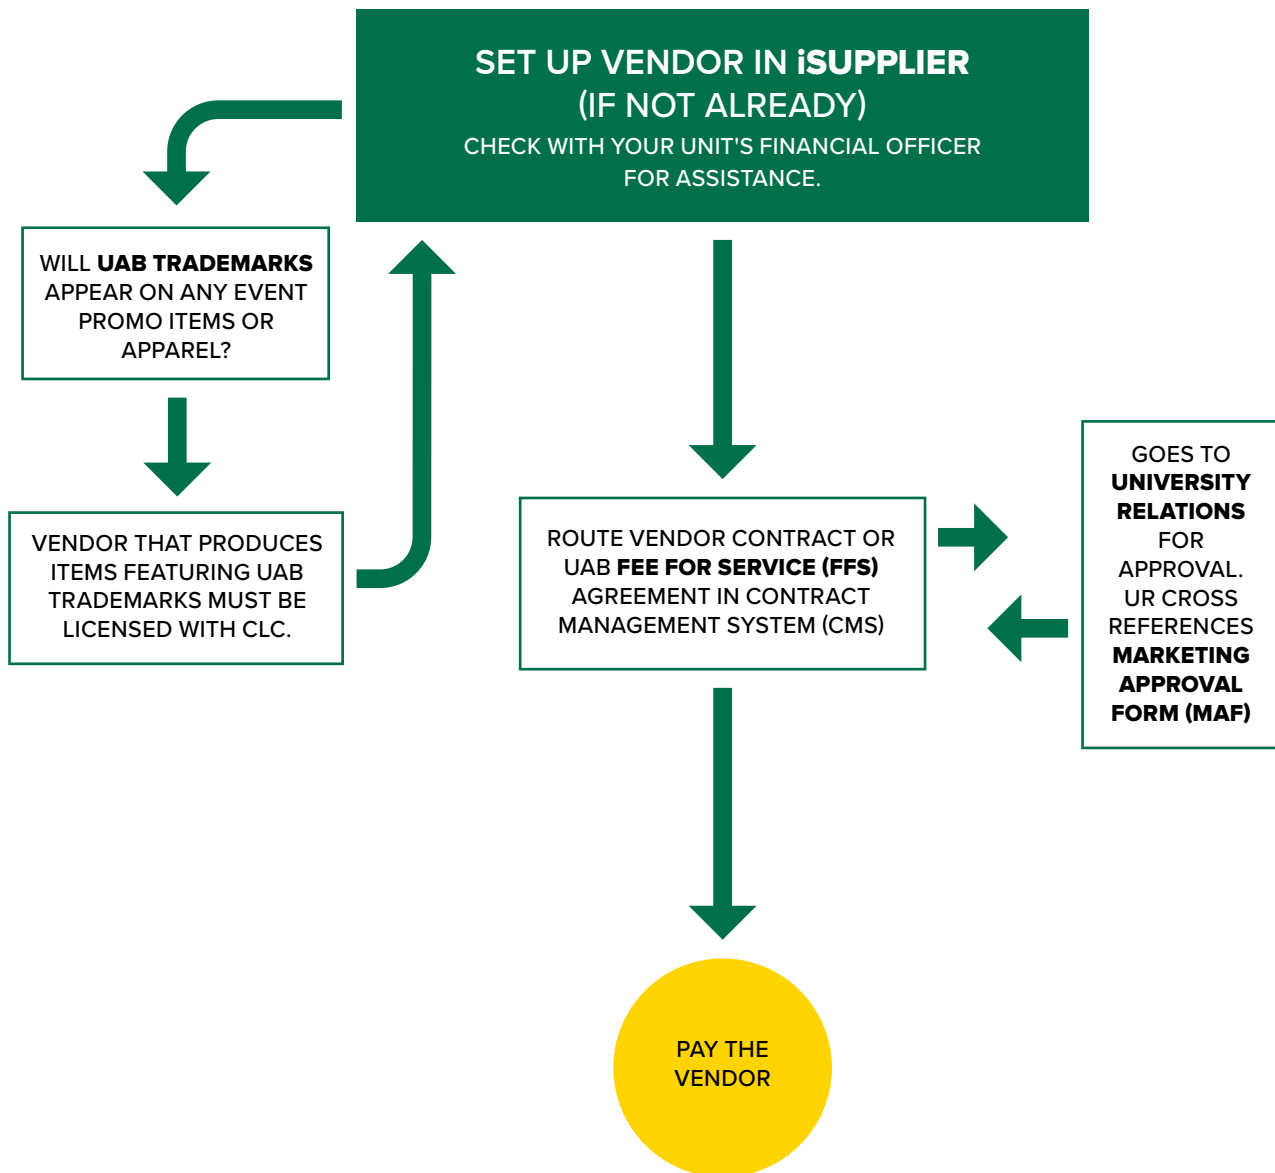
SET UP VENDOR IN iSUPPLIER
(IF NOT ALREADY)
CHECK WITH YOUR UNIT'S FINANCIAL OFFICER FOR ASSISTANCE.

WILL UAB TRADEMARKS APPEAR ON ANY EVENT PROMO ITEMS OR APPAREL?

VENDOR THAT PRODUCES ITEMS FEATURING UAB TRADEMARKS MUST BE LICENSED WITH CLC.

ROUTE VENDOR CONTRACT OR UAB FEE FOR SERVICE (FFS) AGREEMENT IN CONTRACT MANAGEMENT SYSTEM (CMS)

GOES TO UNIVERSITY RELATIONS FOR APPROVAL. UR CROSS REFERENCES MARKETING APPROVAL FORM (MAF)

PAY THE VENDOR